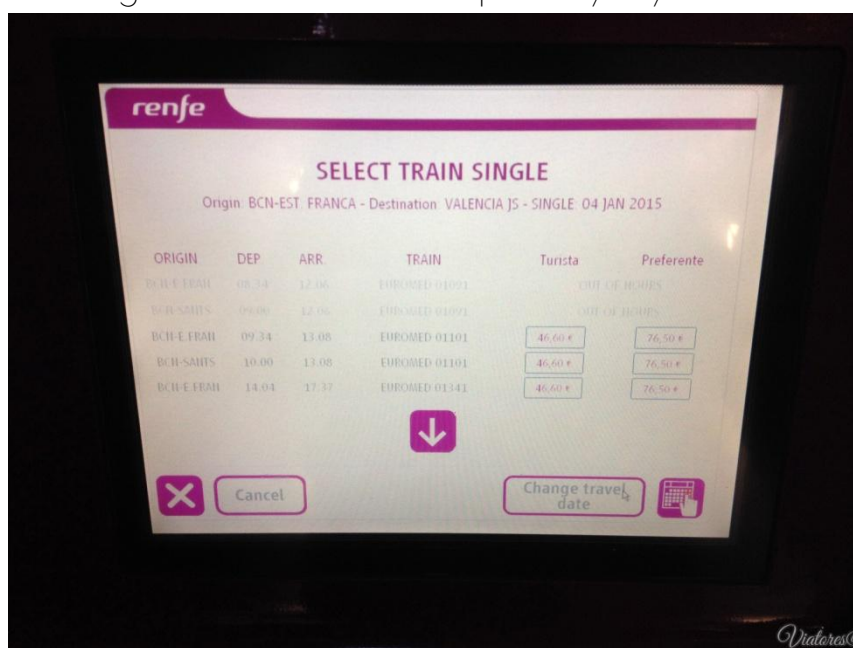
renfe

SELECT TRAIN SINGLE

Origin: BCN-EST. FRANCA - Destination: VALENCIA JS - SINGLE: 04 JAN 2015

| ORIGIN | DEP | ARR | TRAIN | Turista | Preferente |
|---|---|---|---|---|---|
| BCN-E.FRAN | 08.34 | 12.06 | EUROMED 01091 | OUT OF HOURS | |
| BCN-SANTS | 09.00 | 12.06 | EUROMED 01091 | OUT OF HOURS | |
| BCN-E.FRAN | 09.34 | 13.08 | EUROMED 01101 | 46,60 € | 76,50 € |
| BCN-SANTS | 10.00 | 13.08 | EUROMED 01101 | 46,60 € | 76,50 € |
| BCN-E.FRAN | 14.04 | 17.37 | EUROMED 01341 | 46,60 € | 76,50 € |

Cancel

Change travel date

Viatores